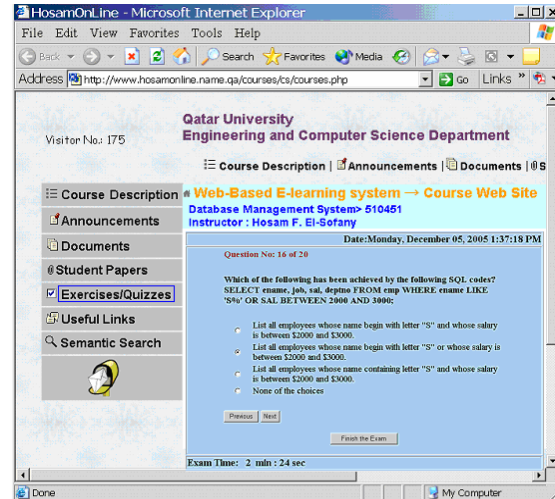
HosamOnLine - Microsoft Internet Explorer

File Edit View Favorites Tools Help

Back Search Favorites Media

Address http://www.hosamonline.name.qa/courses/cs/courses.php Go Links

Visitor No.: 175

Qatar University
Engineering and Computer Science Department

Course Description | Announcements | Documents | S

Course Description
Announcements
Documents
Student Papers
Exercises/Quizzes
Useful Links
Semantic Search

Web-Based E-learning system → Course Web Site
Database Management System> 510451
Instructor : Hosam F. El-Sofany

Date:Monday, December 05, 2005 1:37:18 PM

Question No: 16 of 20

Which of the following has been achieved by the following SQL codes?
SELECT ename, job, sal, deptno FROM emp WHERE ename LIKE 'S%' OR SAL BETWEEN 2000 AND 3000;

List all employees whose name begin with letter "S" and whose salary is between $2000 and $3000.

List all employees whose name begin with letter "S" or whose salary is between $2000 and $3000.

List all employees whose name containing letter "S" and whose salary is between $2000 and $3000.

None of the choices

Previous Next

Finish the Exam

Exam Time: 2 min : 24 sec

Done

My Computer